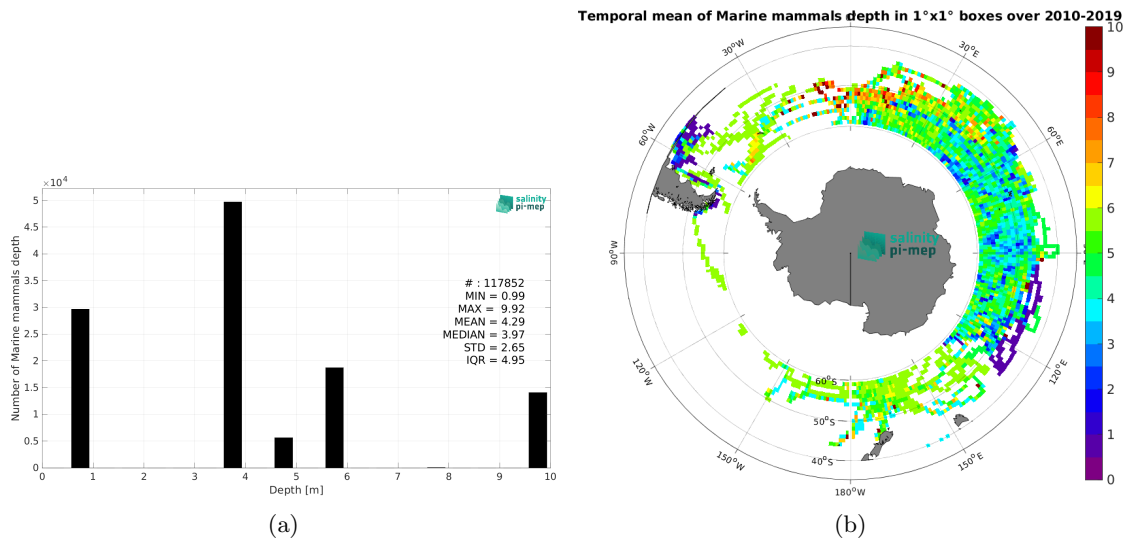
$\times 10^4$

salinity pi-mep

Number of Marine mammals depth

5
4.5
4
3.5
3
2.5
2
1.5
1
0.5
0

# : 117852
MIN = 0.99
MAX = 9.92
MEAN = 4.29
MEDIAN = 3.97
STD = 2.65
IQR = 4.95

0 1 2 3 4 5 6 7 8 9 10
Depth [m]

(a)

Temporal mean of Marine mammals depth in 1°x1° boxes over 2010-2019

0°
30°E
60°E
90°E
120°E
150°E
180°W
150°W
120°W
90°W
60°W
30°W
60°S
50°S
40°S

salinity pi-mep

10
9
8
7
6
5
4
3
2
1
0

(b)